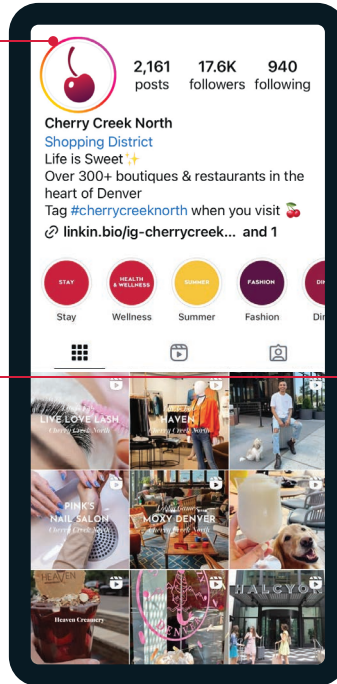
2,161 posts 17.6K followers 940 following

Cherry Creek North
Shopping District
Life is Sweet✨
Over 300+ boutiques & restaurants in the heart of Denver
Tag #cherrycreeknorth when you visit 🍒
linkin.bio/ig-cherrycreek... and 1

STAY
Stay

HEALTH & WELLNESS
Wellness

SUMMER
Summer

FASHION
Fashion

DI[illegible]
Di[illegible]

LIVE LOVE LASH
Cherry Creek North

HEAVEN
Cherry Creek North

PINK'S NAIL SALON
Cherry Creek North

MOXY DENVER

HEAVEN

Heaven Creamery

HALCYON